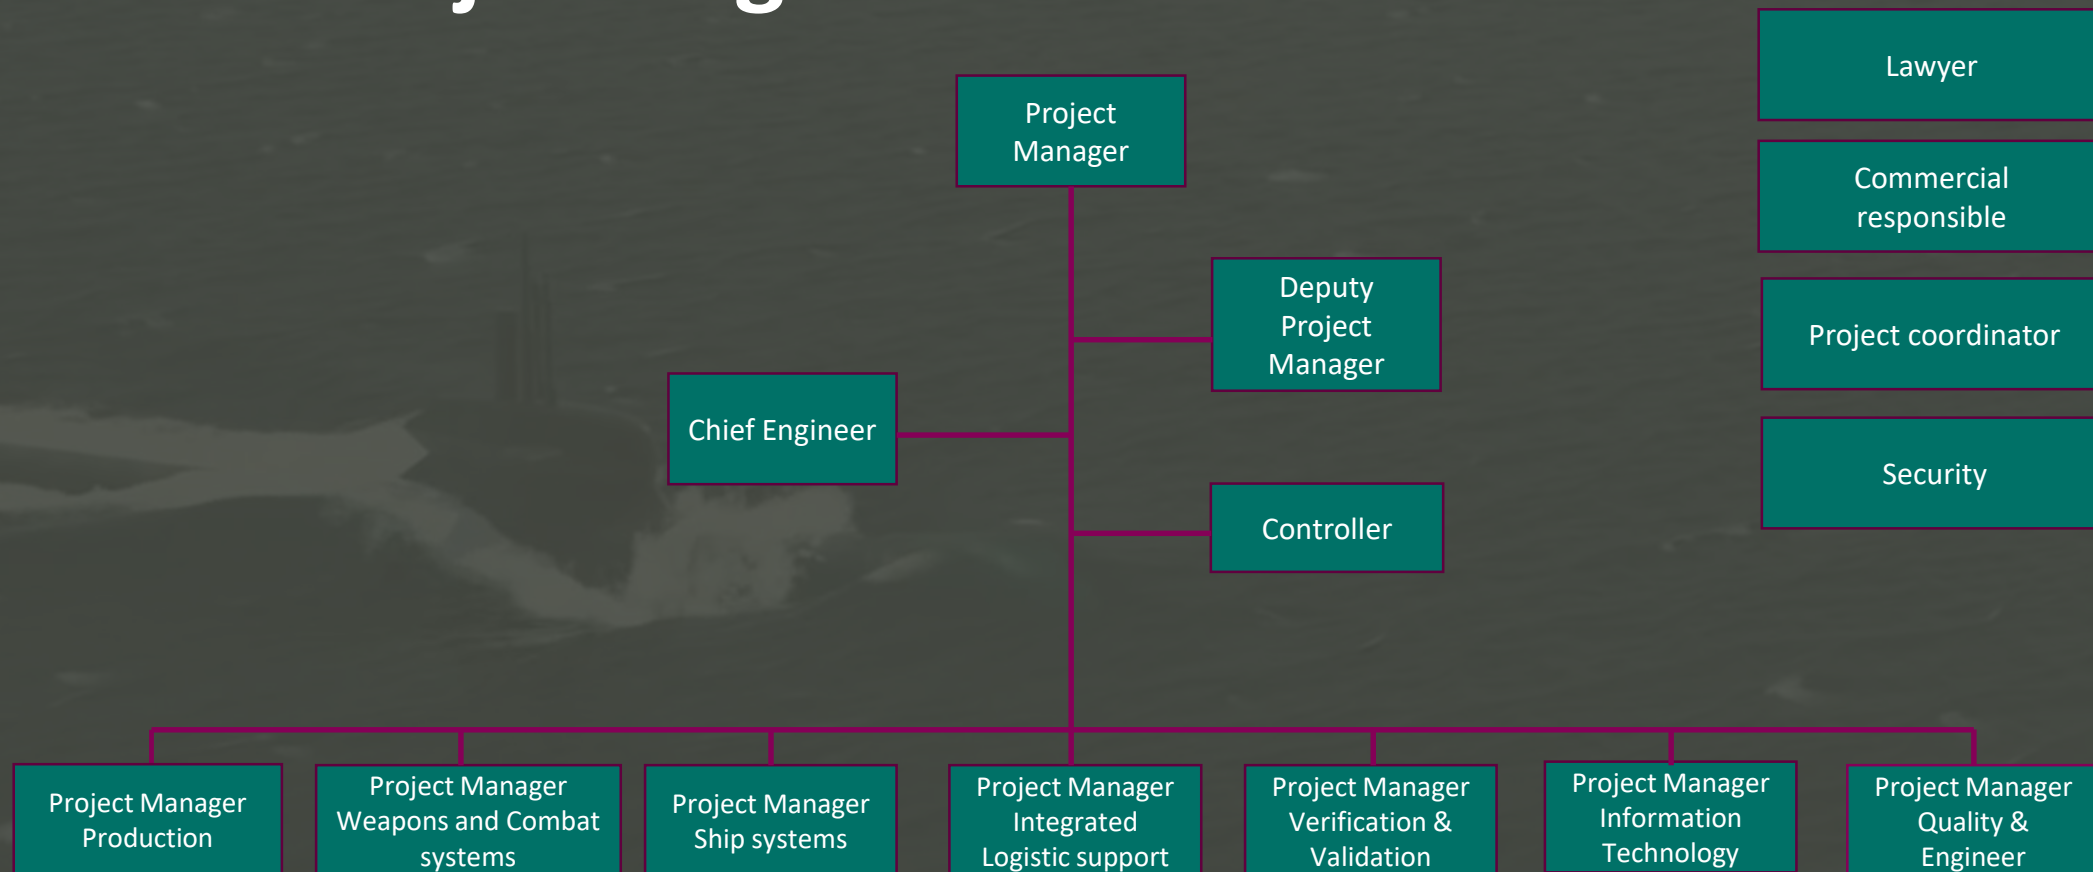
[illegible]

Lawyer

Commercial responsible

Project coordinator

Security

Project Manager

Deputy Project Manager

Chief Engineer

Controller

Project Manager Production

Project Manager Weapons and Combat systems

Project Manager Ship systems

Project Manager Integrated Logistic support

Project Manager Verification & Validation

Project Manager Information Technology

Project Manager Quality & Engineer